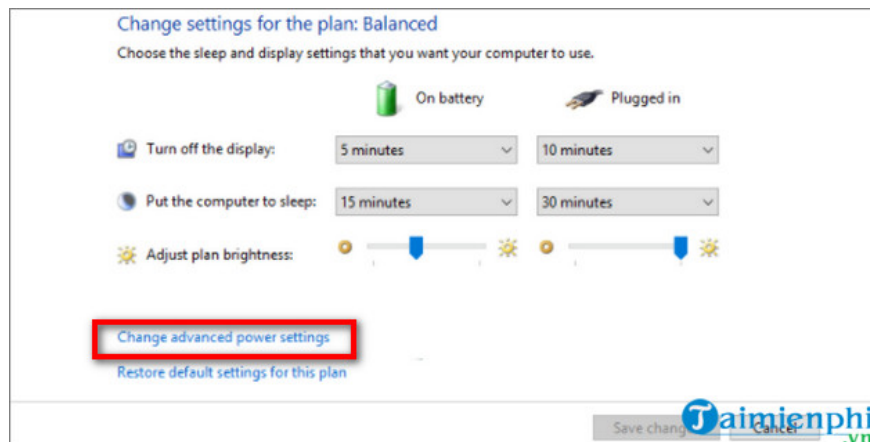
Change settings for the plan: Balanced

Choose the sleep and display settings that you want your computer to use.

On battery

Plugged in

Turn off the display:

5 minutes

10 minutes

Put the computer to sleep:

15 minutes

30 minutes

Adjust plan brightness:

Change advanced power settings

Restore default settings for this plan

Save chang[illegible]

Cancel

Taimienphi
.vn